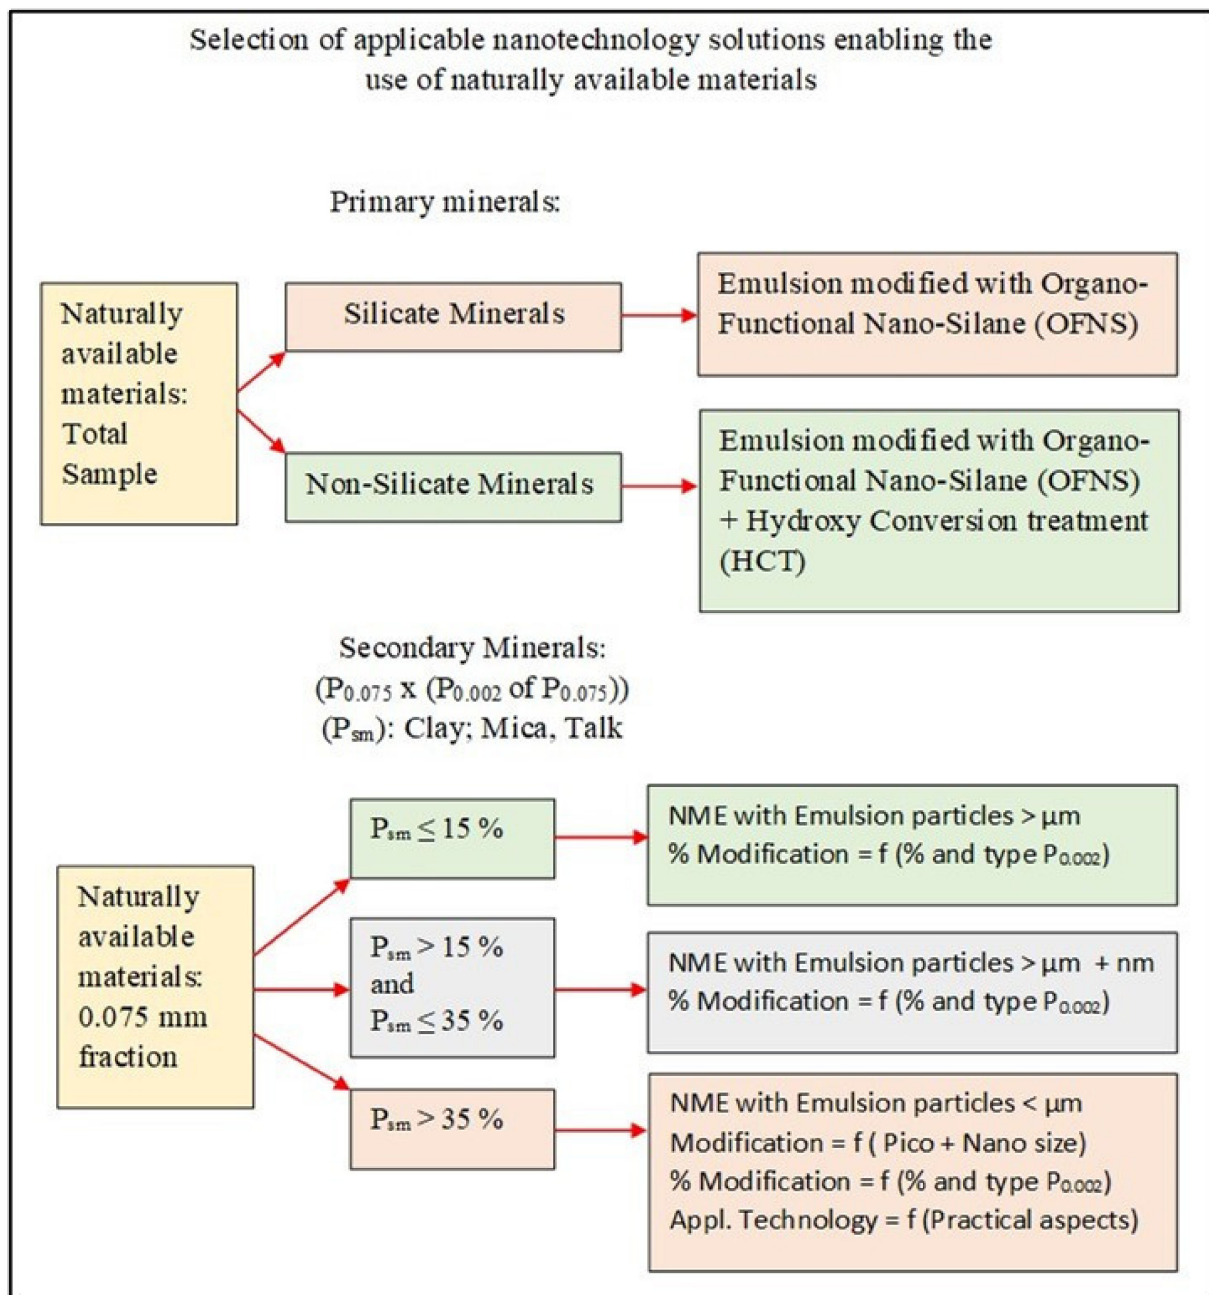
Selection of applicable nanotechnology solutions enabling the use of naturally available materials

Primary minerals:

Naturally available materials: Total Sample

Silicate Minerals

Emulsion modified with Organo-Functional Nano-Silane (OFNS)

Non-Silicate Minerals

Emulsion modified with Organo-Functional Nano-Silane (OFNS) + Hydroxy Conversion treatment (HCT)

Secondary Minerals:
($P_{0.075}$ x ($P_{0.002}$ of $P_{0.075}$))
($P_{sm}$): Clay; Mica, Talk

Naturally available materials: 0.075 mm fraction

$P_{sm} \leq 15$ %

NME with Emulsion particles > µm
% Modification = f (% and type $P_{0.002}$)

$P_{sm} > 15$ % and $P_{sm} \leq 35$ %

NME with Emulsion particles > µm + nm
% Modification = f (% and type $P_{0.002}$)

$P_{sm} > 35$ %

NME with Emulsion particles < µm
Modification = f ( Pico + Nano size)
% Modification = f (% and type $P_{0.002}$)
Appl. Technology = f (Practical aspects)